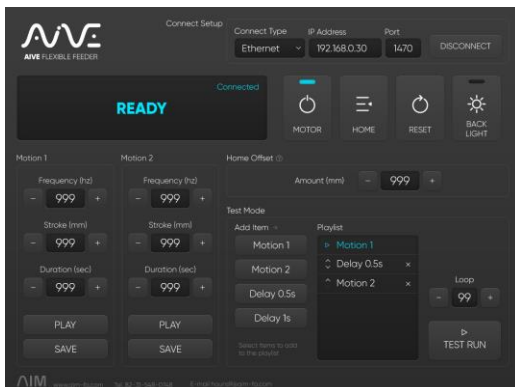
AIVE
AIVE FLEXIBLE FEEDER

Connect Setup
Connect Type
Ethernet
IP Address
192.168.0.30
Port
1470
DISCONNECT

Connected
READY

MOTOR
HOME
RESET
BACK LIGHT

Motion 1
Frequency (hz)
999
Stroke (mm)
999
Duration (sec)
999
PLAY
SAVE

Motion 2
Frequency (hz)
999
Stroke (mm)
999
Duration (sec)
999
PLAY
SAVE

Home Offset
Amount (mm)
999

Test Mode
Add Item
Motion 1
Motion 2
Delay 0.5s
Delay 1s
Select items to add to the playlist

Playlist
Motion 1
Delay 0.5s
Motion 2

Loop
99

TEST RUN

AIM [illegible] Tel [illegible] E-mail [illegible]